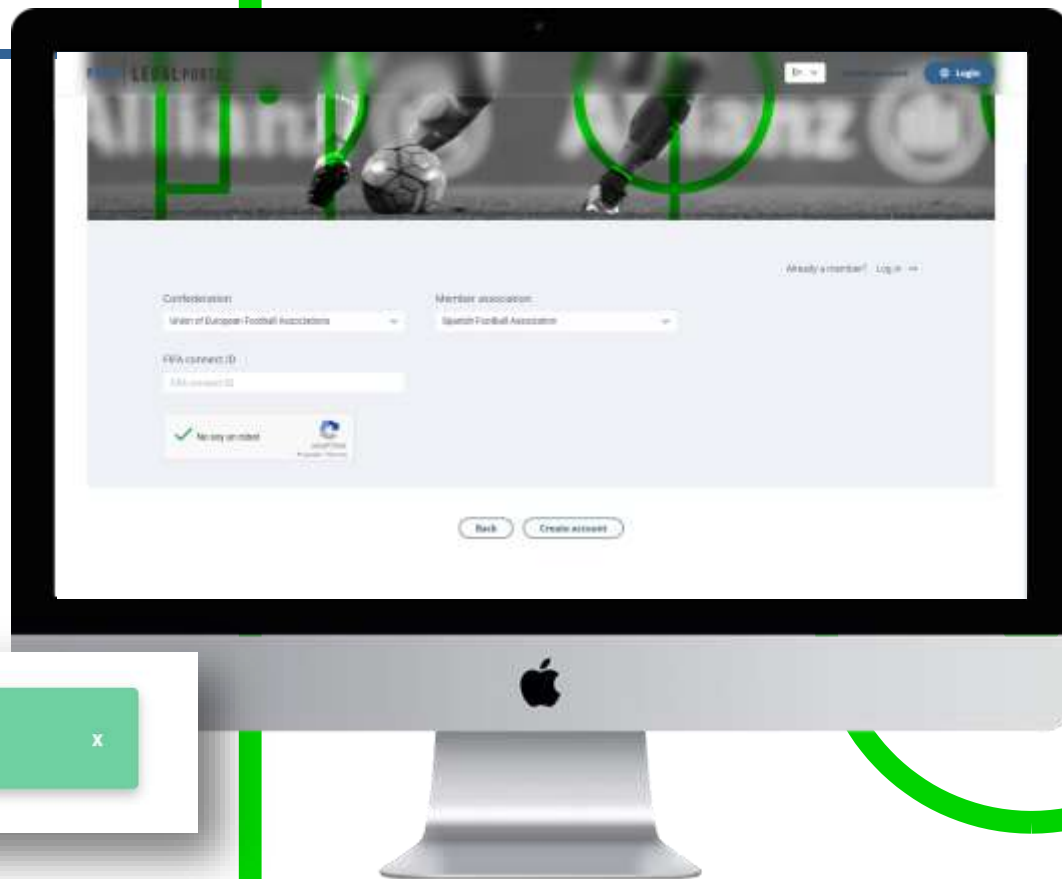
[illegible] LEGAL PORTAL

En

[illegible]

Login

Allianz

Allianz

Already a member? Log in →

Confederation

Union of European Football Associations

Member association

Spanish Football Association

FIFA connect ID

FIFA connect ID

I'm not a robot

reCAPTCHA
Privacy - Terms

Back

Create account

x